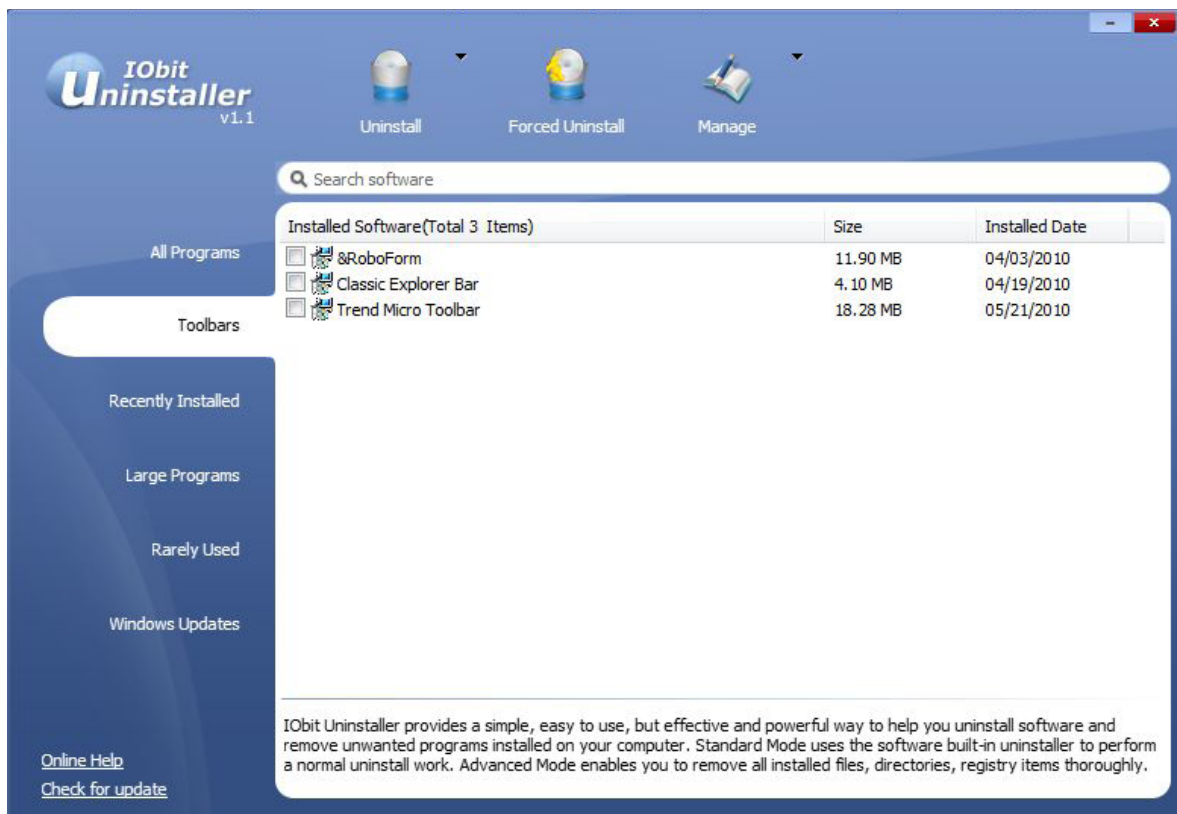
IObit Uninstaller v1.1

Uninstall

Forced Uninstall

Manage

Search software

All Programs

Toolbars

Recently Installed

Large Programs

Rarely Used

Windows Updates

| Installed Software(Total 3 Items) | Size | Installed Date |
|---|---|---|
| &RoboForm | 11.90 MB | 04/03/2010 |
| Classic Explorer Bar | 4.10 MB | 04/19/2010 |
| Trend Micro Toolbar | 18.28 MB | 05/21/2010 |

IObit Uninstaller provides a simple, easy to use, but effective and powerful way to help you uninstall software and remove unwanted programs installed on your computer. Standard Mode uses the software built-in uninstaller to perform a normal uninstall work. Advanced Mode enables you to remove all installed files, directories, registry items thoroughly.

Online Help

Check for update